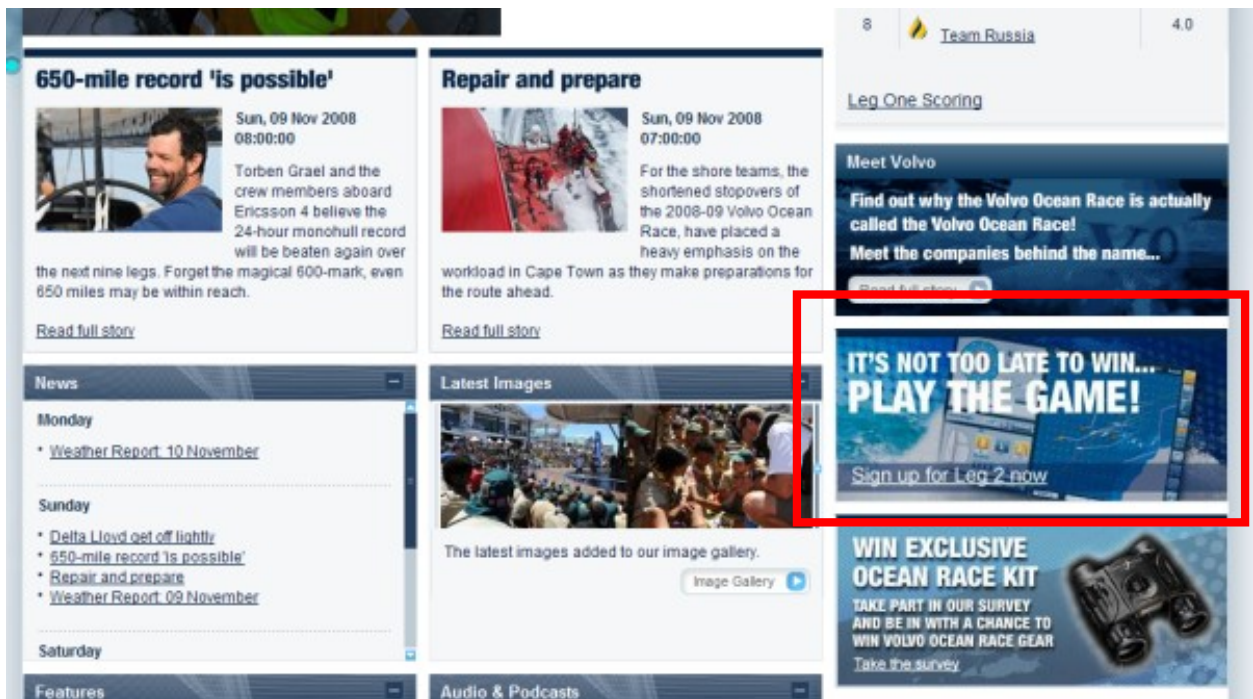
650-mile record 'is possible'

Sun, 09 Nov 2008 08:00:00

Torben Grael and the crew members aboard Ericsson 4 believe the 24-hour monohull record will be beaten again over the next nine legs. Forget the magical 600-mark, even 650 miles may be within reach.

Read full story

Repair and prepare

Sun, 09 Nov 2008 07:00:00

For the shore teams, the shortened stopovers of the 2008-09 Volvo Ocean Race, have placed a heavy emphasis on the workload in Cape Town as they make preparations for the route ahead.

Read full story

| 8 | Team Russia | 4.0 |
|---|---|---|

Leg One Scoring

Meet Volvo

Find out why the Volvo Ocean Race is actually called the Volvo Ocean Race!

Meet the companies behind the name...

Read full story

IT'S NOT TOO LATE TO WIN...
PLAY THE GAME!

Sign up for Leg 2 now

News

Monday

• Weather Report: 10 November

Sunday

• Delta Lloyd get off lightly
• 650-mile record 'is possible'
• Repair and prepare
• Weather Report: 09 November

Saturday

Latest Images

The latest images added to our image gallery.

Image Gallery

WIN EXCLUSIVE OCEAN RACE KIT

TAKE PART IN OUR SURVEY AND BE IN WITH A CHANCE TO WIN VOLVO OCEAN RACE GEAR

Take the survey

Features

Audio & Podcasts